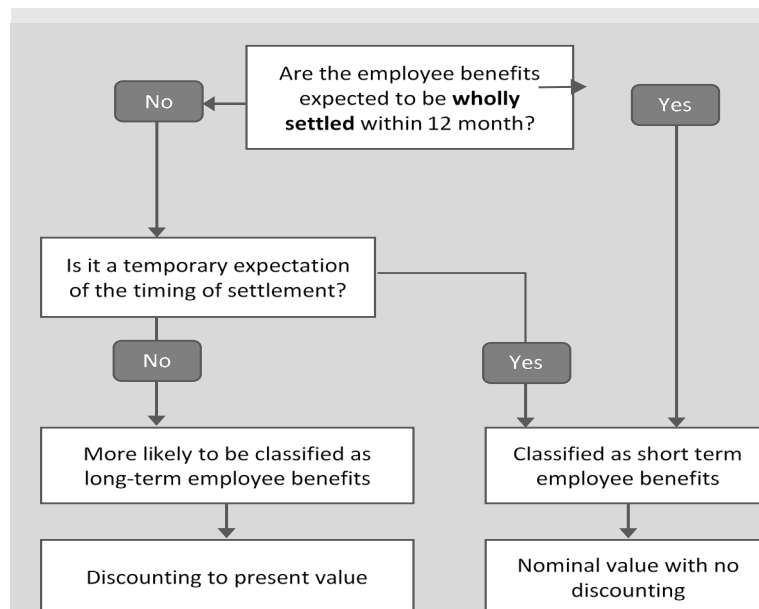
Are the employee benefits expected to be **wholly settled** within 12 month?

No

Yes

Is it a temporary expectation of the timing of settlement?

No

Yes

More likely to be classified as long-term employee benefits

Classified as short term employee benefits

Discounting to present value

Nominal value with no discounting